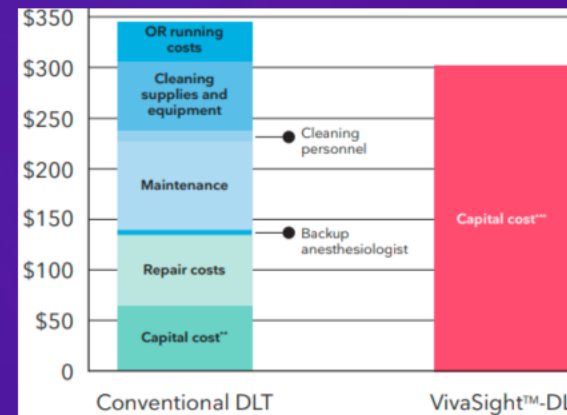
$350
$300
$250
$200
$150
$100
$50
0

OR running costs
Cleaning supplies and equipment
Cleaning personnel
Maintenance
Backup anesthesiologist
Repair costs
Capital cost**

Capital cost***

Conventional DLT
VivaSight™-DL